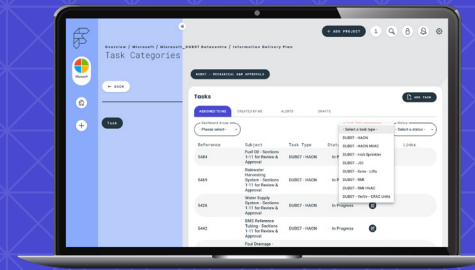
+ ADD PROJECT

Overview / Microsoft / Microsoft_DUB07 Datacentre / Information Delivery Plan

Task Categories

Microsoft

← BACK

Task

DUB07 - MECHANICAL A&M APPROVALS

Tasks

ADD TASK

ASSIGNED TO ME
CREATED BY ME
ALERTS
DRAFTS

Dashboard Areas
Please select

Select a status

Select a task type
DUB07 - HAON
DUB07 - HAON HVAC
DUB07 - Hoit Sprinkler
DUB07 - JCI
DUB07 - Kone - Lifts
DUB07 - RMI
DUB07 - RMI HVAC
DUB07 - Vertiv - CRAC Units

| Reference | Subject | Task Type | Status | Links |
|---|---|---|---|---|
| 5464 | Fuel Oil - Sections 1-11 for Review & Approval | DUB07 - HAON | | |
| 5469 | Rainwater Harvesting System - Sections 1-11 for Review & Approval | DUB07 - HAON | | |
| 5426 | Water Supply System - Sections 1-11 for Review & Approval | DUB07 - HAON | In Progress | |
| 5442 | BMS Reference Tubing - Sections 1-11 for Review & Approval | DUB07 - HAON | In Progress | |
| | Foul Drainage - | | | |